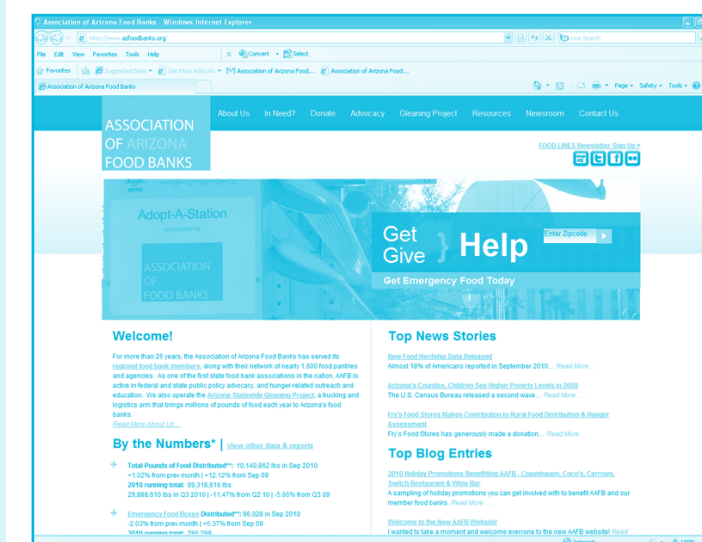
Association of Arizona Food Banks - Windows Internet Explorer

http://www.azfoodbanks.org/

Live Search

File Edit View Favorites Tools Help

Convert Select

Favorites Suggested Sites Get More Add-ons Association of Arizona Food... Association of Arizona Food...

Association of Arizona Food Banks

Page Safety Tools

About Us In Need? Donate Advocacy Gleaning Project Resources Newsroom Contact Us

ASSOCIATION OF ARIZONA FOOD BANKS

FOOD LINES Newsletter Sign Up

Adopt-A-Station

ASSOCIATION OF ARIZONA FOOD BANKS

Get Give Help

Enter Zipcode

Get Emergency Food Today

Welcome!

For more than 25 years, the Association of Arizona Food Banks has served its regional food bank members, along with their network of nearly 1,600 food pantries and agencies. As one of the first state food bank associations in the nation, AAFB is active in federal and state public policy advocacy, and hunger-related outreach and education. We also operate the Arizona Statewide Gleaning Project, a trucking and logistics arm that brings millions of pounds of food each year to Arizona's food banks.

Read More About Us...

By the Numbers* | view other data & reports

Total Pounds of Food Distributed**: 10,140,862 lbs in Sep 2010
+1.02% from prev month | +12.12% from Sep 09
2010 running total: 89,318,616 lbs
29,888,610 lbs in Q3 2010 | -11.47% from Q2 10 | -5.85% from Q3 09

Emergency Food Boxes Distributed**: 96,028 in Sep 2010
-2.03% from prev month | +5.37% from Sep 09
2010 running total: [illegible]

Top News Stories

New Food Hardship Data Released
Almost 18% of Americans reported in September 2010... Read More...

Arizona's Counties, Children See Higher Poverty Levels in 2009
The U.S. Census Bureau released a second wave... Read More...

Fry's Food Stores Makes Contribution to Rural Food Distribution & Hunger Assessment
Fry's Food Stores has generously made a donation... Read More...

Top Blog Entries

2010 Holiday Promotions Benefitting AAFB - Copenhagen, Coco's, Carrows, Switch Restaurant & Wine Bar
A sampling of holiday promotions you can get involved with to benefit AAFB and our member food banks. Read More...

Welcome to the New AAFB Website!
I wanted to take a moment and welcome everyone to the new AAFB website! Read